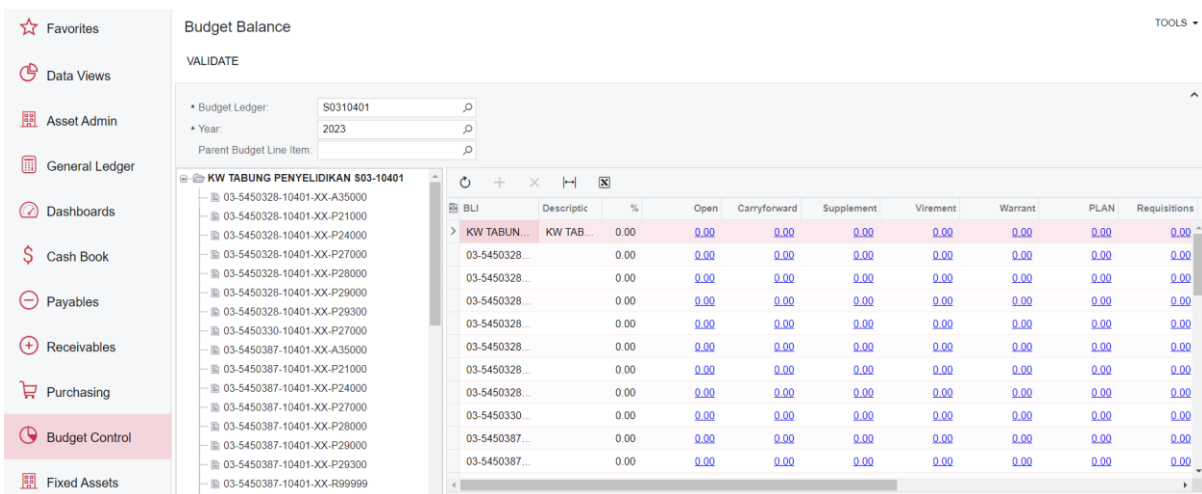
Favorites
Data Views
Asset Admin
General Ledger
Dashboards
Cash Book
Payables
Receivables
Purchasing
Budget Control
Fixed Assets

Budget Balance

TOOLS

VALIDATE

* Budget Ledger: S0310401
* Year: 2023
Parent Budget Line Item:

KW TABUNG PENYELIDIKAN S03-10401
03-5450328-10401-XX-A35000
03-5450328-10401-XX-P21000
03-5450328-10401-XX-P24000
03-5450328-10401-XX-P27000
03-5450328-10401-XX-P28000
03-5450328-10401-XX-P29000
03-5450328-10401-XX-P29300
03-5450330-10401-XX-P27000
03-5450387-10401-XX-A35000
03-5450387-10401-XX-P21000
03-5450387-10401-XX-P24000
03-5450387-10401-XX-P27000
03-5450387-10401-XX-P28000
03-5450387-10401-XX-P29000
03-5450387-10401-XX-P29300
03-5450387-10401-XX-R99999

| BLI | Descriptic | % | Open | Carryforward | Supplement | Virement | Warrant | PLAN | Requisitions |
|---|---|---|---|---|---|---|---|---|---|
| KW TABUN... | KW TAB... | 0.00 | 0.00 | 0.00 | 0.00 | 0.00 | 0.00 | 0.00 | 0.00 |
| 03-5450328... | | 0.00 | 0.00 | 0.00 | 0.00 | 0.00 | 0.00 | 0.00 | 0.00 |
| 03-5450328... | | 0.00 | 0.00 | 0.00 | 0.00 | 0.00 | 0.00 | 0.00 | 0.00 |
| 03-5450328... | | 0.00 | 0.00 | 0.00 | 0.00 | 0.00 | 0.00 | 0.00 | 0.00 |
| 03-5450328... | | 0.00 | 0.00 | 0.00 | 0.00 | 0.00 | 0.00 | 0.00 | 0.00 |
| 03-5450328... | | 0.00 | 0.00 | 0.00 | 0.00 | 0.00 | 0.00 | 0.00 | 0.00 |
| 03-5450328... | | 0.00 | 0.00 | 0.00 | 0.00 | 0.00 | 0.00 | 0.00 | 0.00 |
| 03-5450328... | | 0.00 | 0.00 | 0.00 | 0.00 | 0.00 | 0.00 | 0.00 | 0.00 |
| 03-5450330... | | 0.00 | 0.00 | 0.00 | 0.00 | 0.00 | 0.00 | 0.00 | 0.00 |
| 03-5450387... | | 0.00 | 0.00 | 0.00 | 0.00 | 0.00 | 0.00 | 0.00 | 0.00 |
| 03-5450387... | | 0.00 | 0.00 | 0.00 | 0.00 | 0.00 | 0.00 | 0.00 | 0.00 |